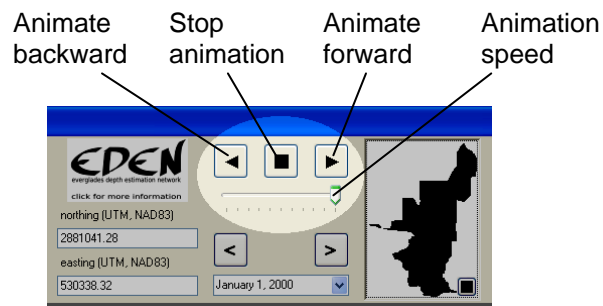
Animate backward

Stop animation

Animate forward

Animation speed

EDEN
everglades depth estimation network
click for more information

northing (UTM, NAD83)
2881041.28

easting (UTM, NAD83)
530338.32

<

>

January 1, 2000